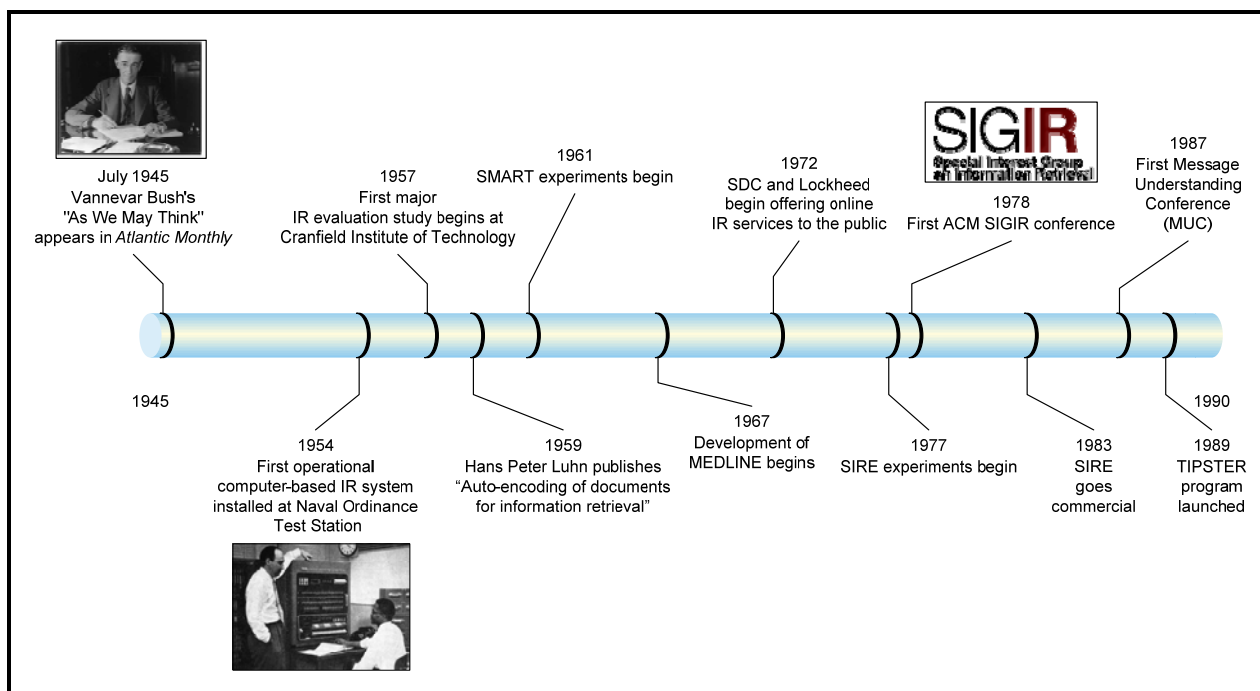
July 1945
Vannevar Bush's
"As We May Think"
appears in Atlantic Monthly

1957
First major
IR evaluation study begins at
Cranfield Institute of Technology

1961
SMART experiments begin

1972
SDC and Lockheed
begin offering online
IR services to the public

SIGIR
Special Interest Group
on Information Retrieval

1978
First ACM SIGIR conference

1987
First Message
Understanding
Conference
(MUC)

1945

1954
First operational
computer-based IR system
installed at Naval Ordinance
Test Station

1959
Hans Peter Luhn publishes
"Auto-encoding of documents
for information retrieval"

1967
Development of
MEDLINE begins

1977
SIRE experiments begin

1983
SIRE
goes
commercial

1990

1989
TIPSTER
program
launched